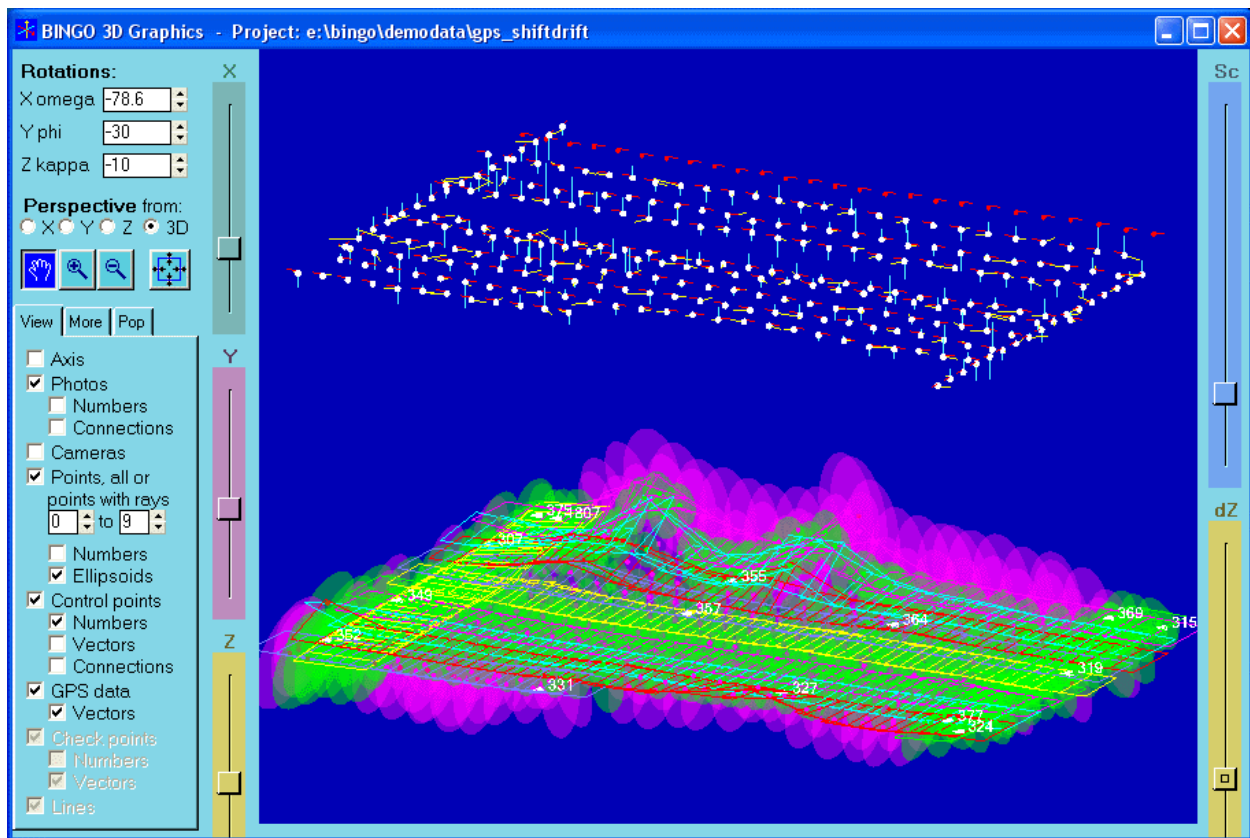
BINGO 3D Graphics - Project: e:\bingo\demodata\gps_shiftdrift

Rotations:
X omega -78.6
Y phi -30
Z kappa -10

Perspective from:
X Y Z 3D

View More Pop

Axis
Photos
Numbers
Connections
Cameras
Points, all or points with rays
0 to 9
Numbers
Ellipsoids
Control points
Numbers
Vectors
Connections
GPS data
Vectors
Check points
Numbers
Vectors
Lines

X
Y
Z
Sc
dZ

379 807
307
355
349
357
364
369
315
352
319
331
327
377
324